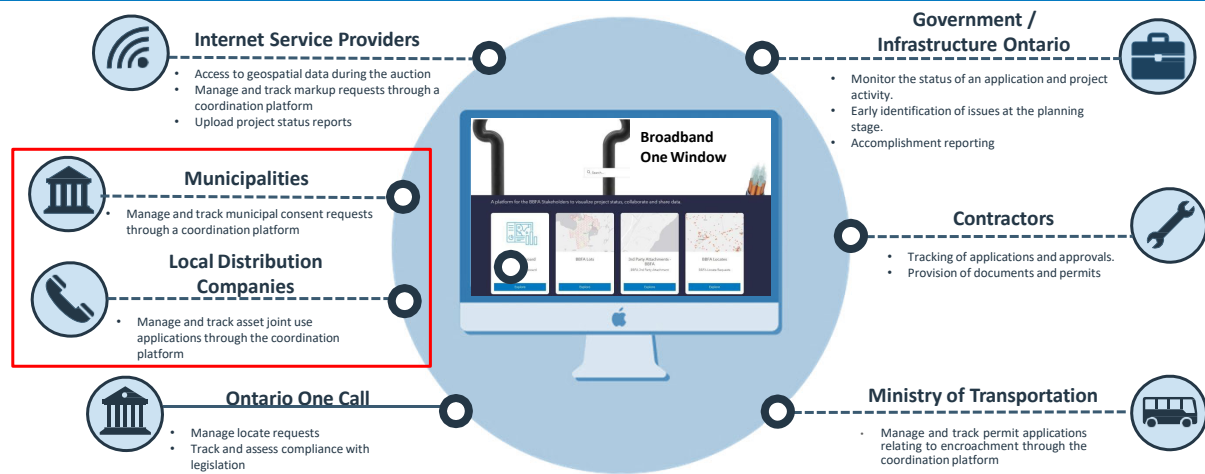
Internet Service Providers

- Access to geospatial data during the auction
- Manage and track markup requests through a coordination platform
- Upload project status reports

Government / Infrastructure Ontario

- Monitor the status of an application and project activity.
- Early identification of issues at the planning stage.
- Accomplishment reporting

Municipalities

- Manage and track municipal consent requests through a coordination platform

Local Distribution Companies

- Manage and track asset joint use applications through the coordination platform

Broadband One Window

A platform for the BBFA Stakeholders to visualize project status, collaborate and share data.

BBFA Lots

Util Pole Attachments - BBFA

BBFA Locates

Explore

Explore

Explore

Explore

Contractors

- Tracking of applications and approvals.
- Provision of documents and permits

Ontario One Call

- Manage locate requests
- Track and assess compliance with legislation

Ministry of Transportation

- Manage and track permit applications relating to encroachment through the coordination platform